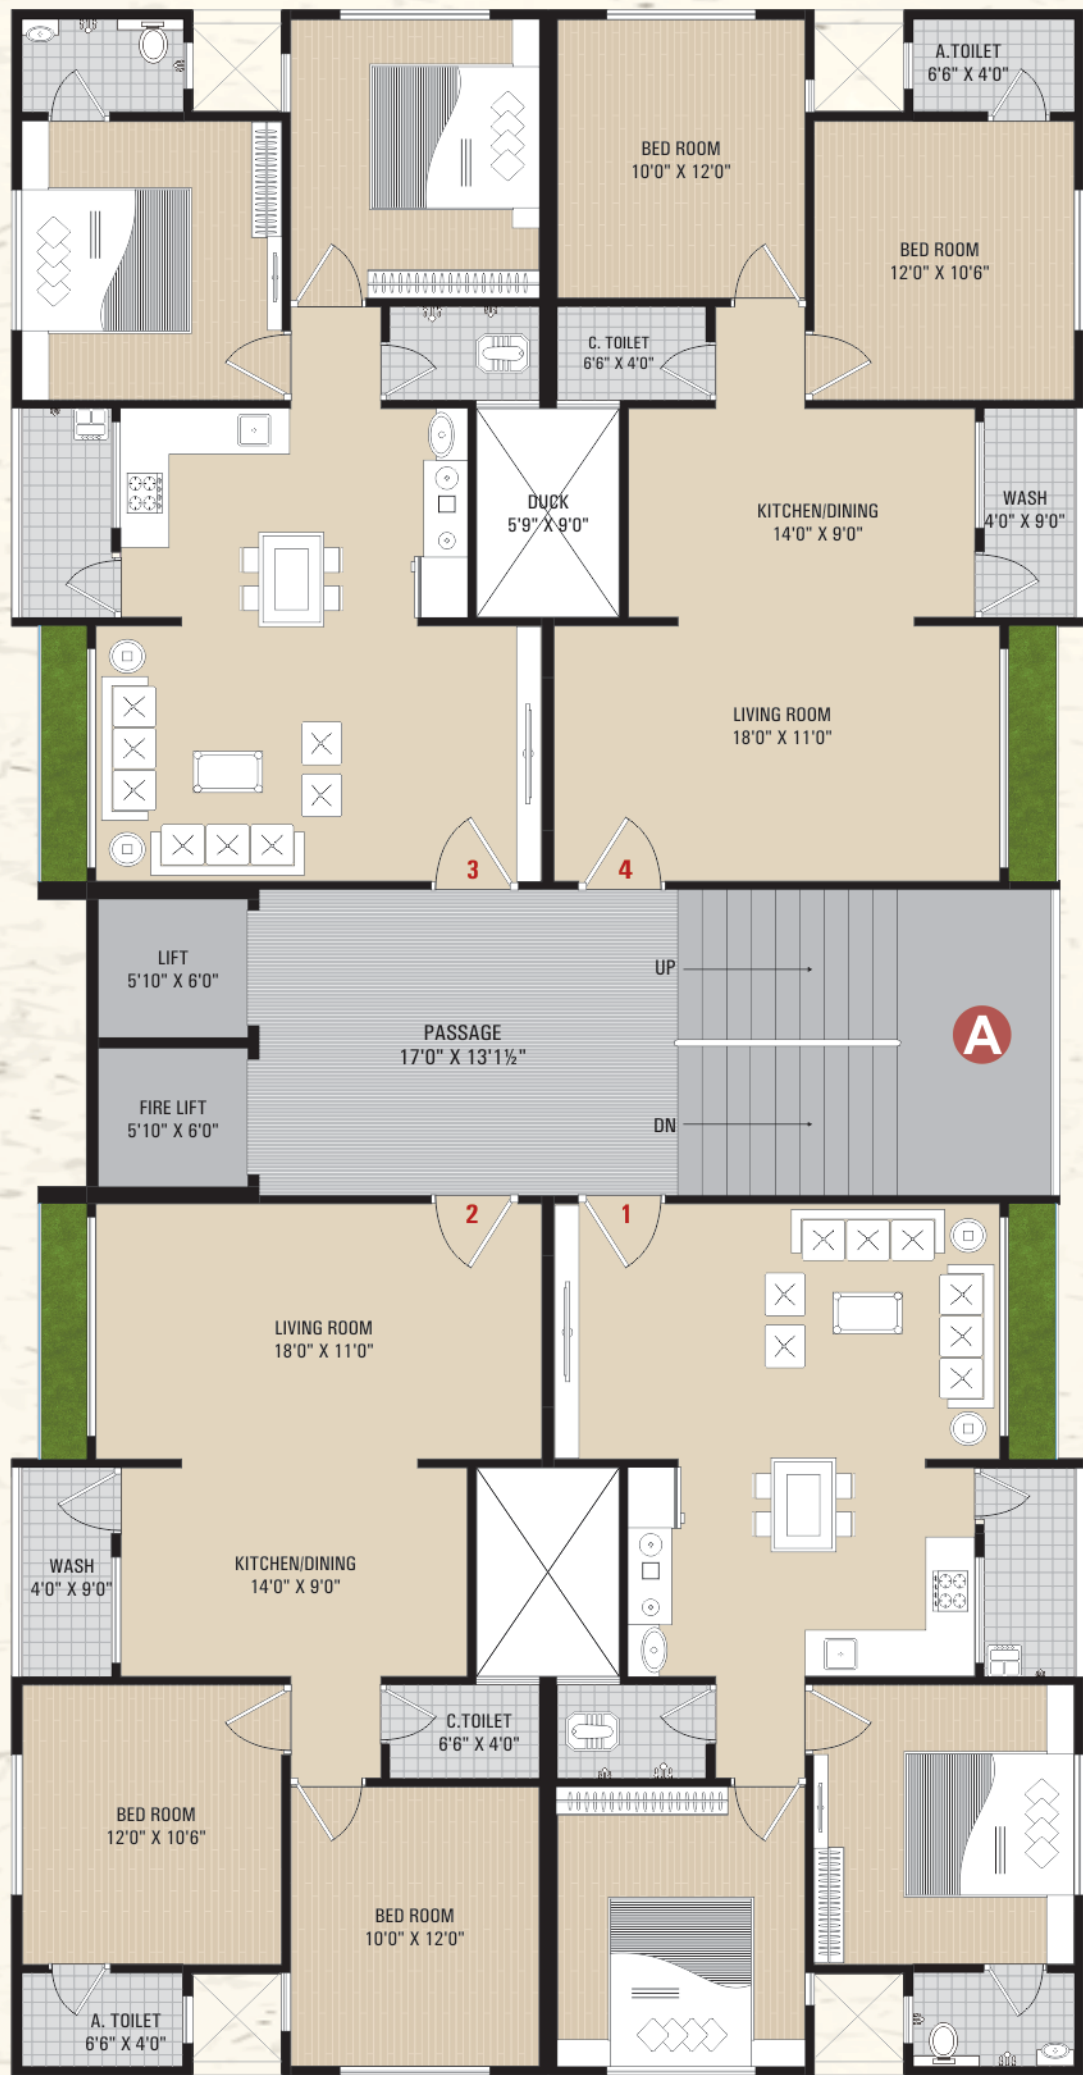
A.TOILET
6'6" X 4'0"

BED ROOM
10'0" X 12'0"

BED ROOM
12'0" X 10'6"

C. TOILET
6'6" X 4'0"

DUCK
5'9" X 9'0"

KITCHEN/DINING
14'0" X 9'0"

WASH
4'0" X 9'0"

LIVING ROOM
18'0" X 11'0"

3

4

LIFT
5'10" X 6'0"

UP

PASSAGE
17'0" X 13'1½"

A

FIRE LIFT
5'10" X 6'0"

DN

2

1

LIVING ROOM
18'0" X 11'0"

WASH
4'0" X 9'0"

KITCHEN/DINING
14'0" X 9'0"

C.TOILET
6'6" X 4'0"

BED ROOM
12'0" X 10'6"

BED ROOM
10'0" X 12'0"

A. TOILET
6'6" X 4'0"